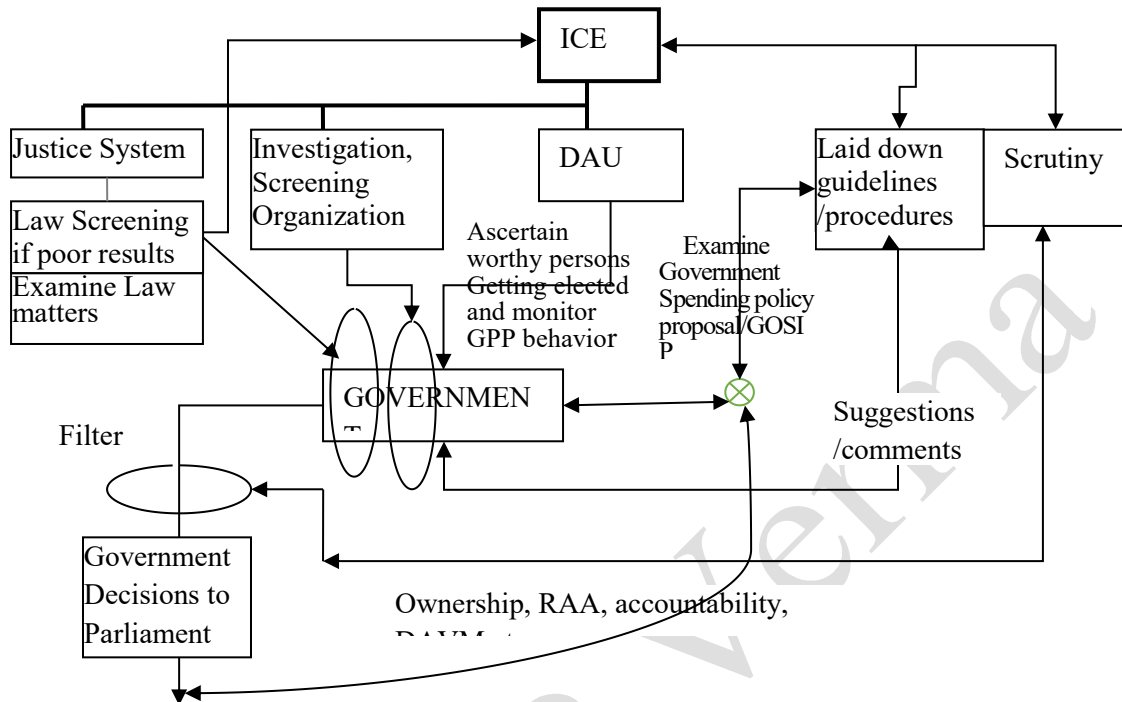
ICE

Justice System

Law Screening if poor results

Examine Law matters

Investigation, Screening Organization

DAU

Ascertain worthy persons Getting elected and monitor GPP behavior

Examine Government Spending policy proposal/GOSI P

Laid down guidelines /procedures

Scrutiny

GOVERNMEN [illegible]

Suggestions /comments

Filter

Government Decisions to Parliament

Ownership, RAA, accountability, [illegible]

Verma